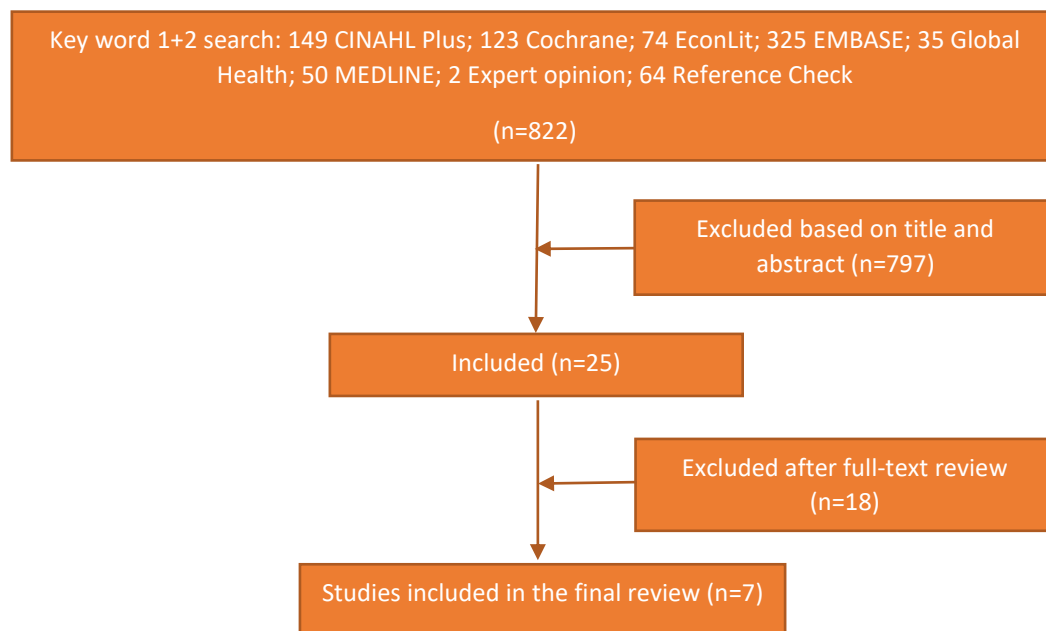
Key word 1+2 search: 149 CINAHL Plus; 123 Cochrane; 74 EconLit; 325 EMBASE; 35 Global Health; 50 MEDLINE; 2 Expert opinion; 64 Reference Check

(n=822)

Excluded based on title and abstract (n=797)

Included (n=25)

Excluded after full-text review (n=18)

Studies included in the final review (n=7)